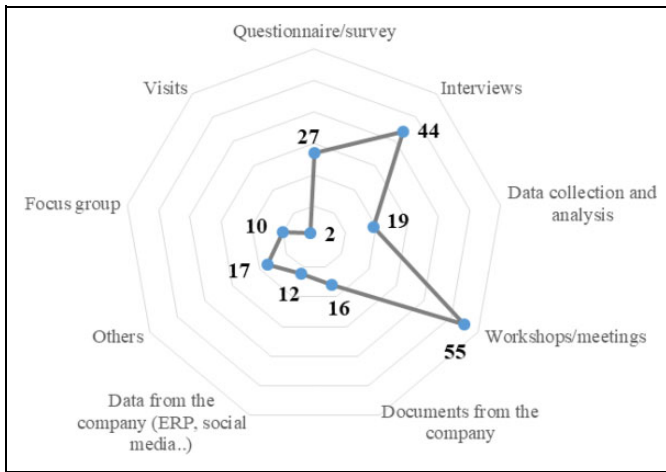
Questionnaire/survey

Interviews

Data collection and analysis

Workshops/meetings

Documents from the company

Data from the company (ERP, social media..)

Others

Focus group

Visits

27

44

19

55

16

12

17

10

2